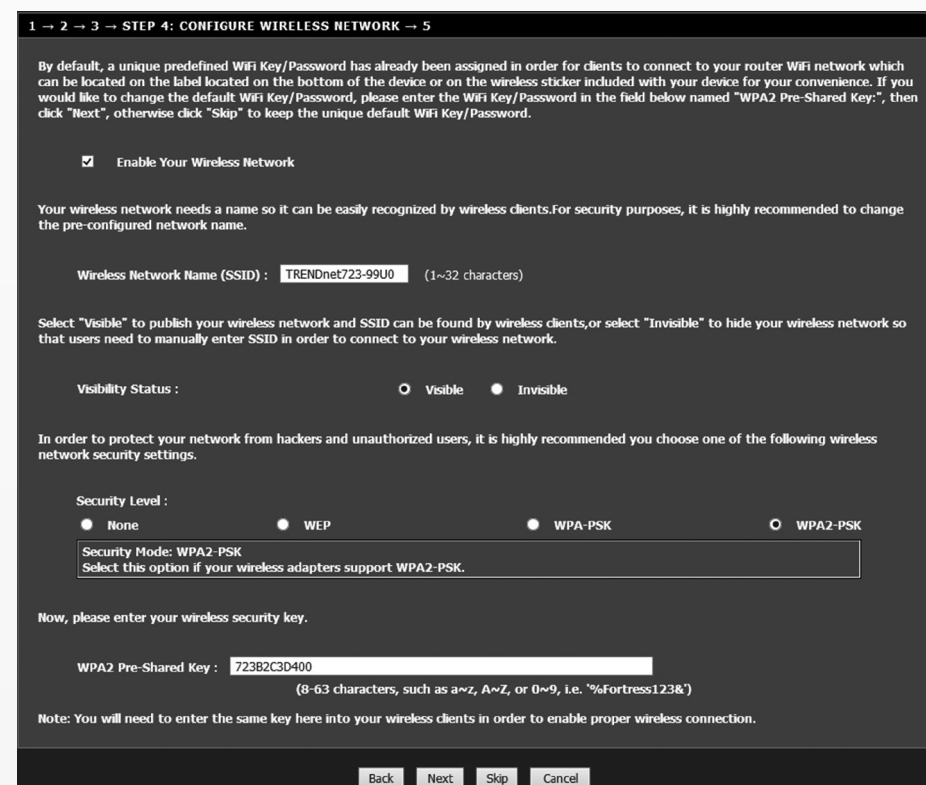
1 → 2 → 3 → STEP 4: CONFIGURE WIRELESS NETWORK → 5

By default, a unique predefined WiFi Key/Password has already been assigned in order for clients to connect to your router WiFi network which can be located on the label located on the bottom of the device or on the wireless sticker included with your device for your convenience. If you would like to change the default WiFi Key/Password, please enter the WiFi Key/Password in the field below named "WPA2 Pre-Shared Key:", then click "Next", otherwise click "Skip" to keep the unique default WiFi Key/Password.

Enable Your Wireless Network

Your wireless network needs a name so it can be easily recognized by wireless clients.For security purposes, it is highly recommended to change the pre-configured network name.

Wireless Network Name (SSID) : TRENDnet723-99U0 (1~32 characters)

Select "Visible" to publish your wireless network and SSID can be found by wireless clients,or select "Invisible" to hide your wireless network so that users need to manually enter SSID in order to connect to your wireless network.

Visibility Status : Visible Invisible

In order to protect your network from hackers and unauthorized users, it is highly recommended you choose one of the following wireless network security settings.

Security Level :
None WEP WPA-PSK WPA2-PSK

Security Mode: WPA2-PSK
Select this option if your wireless adapters support WPA2-PSK.

Now, please enter your wireless security key.

WPA2 Pre-Shared Key : 723B2C3D400
(8-63 characters, such as a~z, A~Z, or 0~9, i.e. '%Fortress123&')

Note: You will need to enter the same key here into your wireless clients in order to enable proper wireless connection.

Back Next Skip Cancel